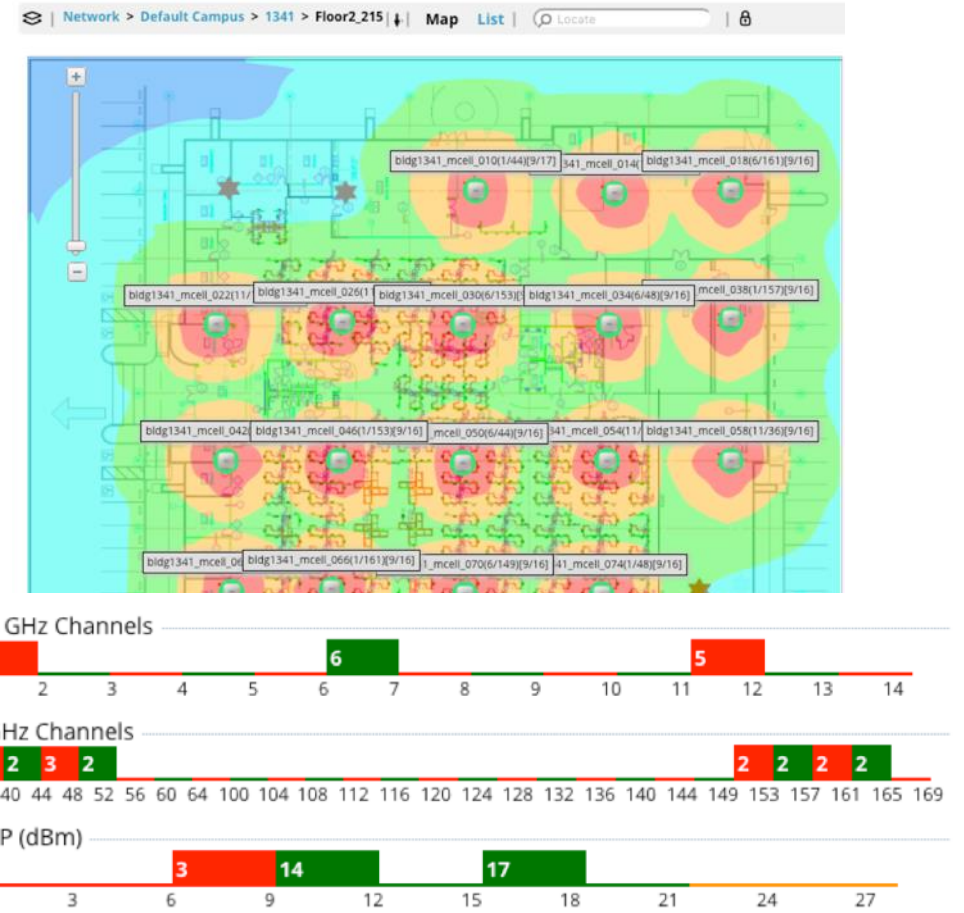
Network > Default Campus > 1341 > Floor2_215 | Map List | Locate

bldg1341_mcell_010(1/44)[9/17] 341_mcell_014( bldg1341_mcell_018(6/161)[9/16]

bldg1341_mcell_022(11/ bldg1341_mcell_026(1 bldg1341_mcell_030(6/153)[ bldg1341_mcell_034(6/48)[9/16] mcell_038(1/157)[9/16]

bldg1341_mcell_042( bldg1341_mcell_046(1/153)[9/16] mcell_050(6/44)[9/16] 341_mcell_054(11/ bldg1341_mcell_058(11/36)[9/16]

bldg1341_mcell_06 bldg1341_mcell_066(1/161)[9/16] 1_mcell_070(6/149)[9/16] 41_mcell_074(1/48)[9/16]

GHz Channels

6 5

2 3 4 5 6 7 8 9 10 11 12 13 14

Hz Channels

2 3 2 2 2 2 2

40 44 48 52 56 60 64 100 104 108 112 116 120 124 128 132 136 140 144 149 153 157 161 165 169

P (dBm)

3 14 17

3 6 9 12 15 18 21 24 27